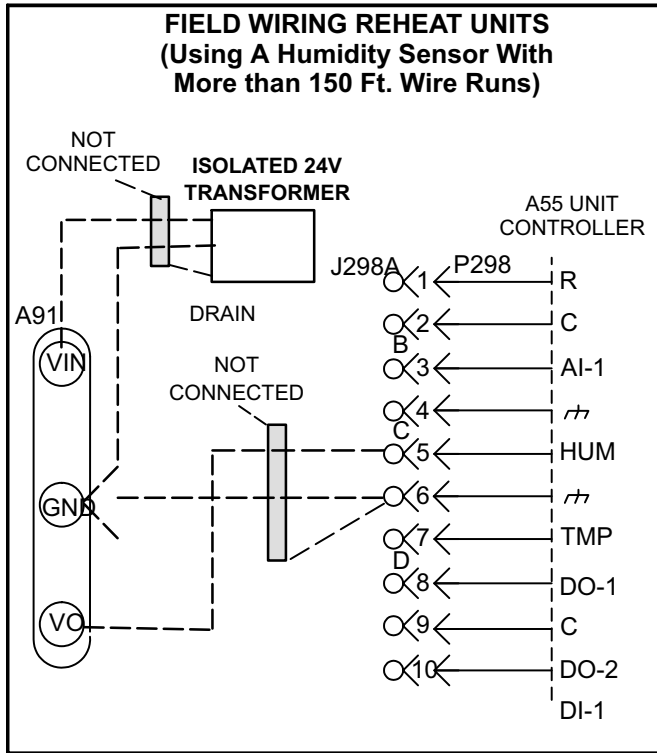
FIELD WIRING REHEAT UNITS
(Using A Humidity Sensor With More than 150 Ft. Wire Runs)

NOT CONNECTED

ISOLATED 24V TRANSFORMER

A55 UNIT CONTROLLER

J298A

P298

A91

DRAIN

VIN

GND

VO

NOT CONNECTED

B

C

D

1
2
3
4
5
6
7
8
9
10

R
C
AI-1
HUM
TMP
DO-1
C
DO-2
DI-1